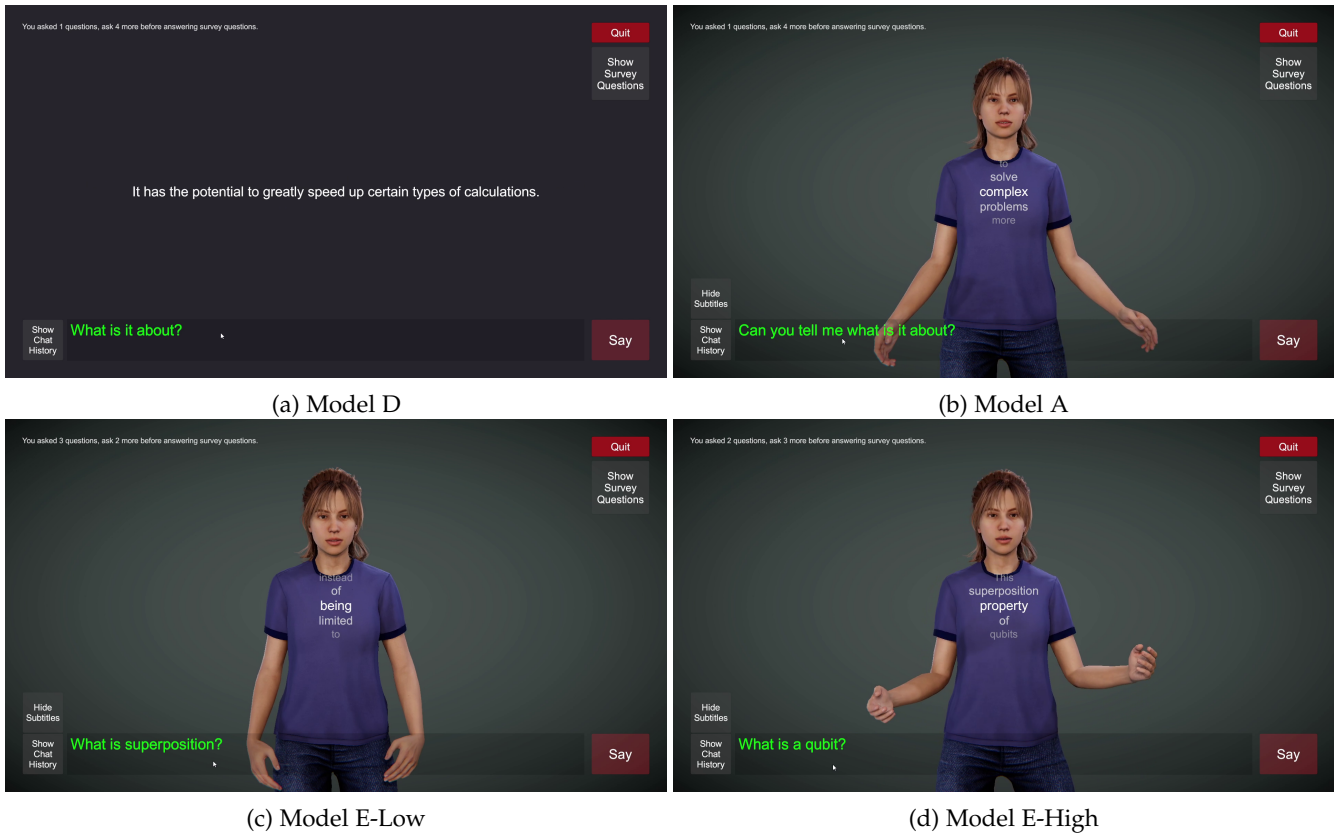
You asked 1 questions, ask 4 more before answering survey questions.

Quit

Show Survey Questions

It has the potential to greatly speed up certain types of calculations.

Show Chat History

What is it about?

Say

(a) Model D

You asked 1 questions, ask 4 more before answering survey questions.

Quit

Show Survey Questions

to solve complex problems more

Hide Subtitles

Show Chat History

Can you tell me what is it about?

Say

(b) Model A

You asked 3 questions, ask 2 more before answering survey questions.

Quit

Show Survey Questions

instead of being limited to

Hide Subtitles

Show Chat History

What is superposition?

Say

(c) Model E-Low

You asked 2 questions, ask 3 more before answering survey questions.

Quit

Show Survey Questions

This superposition property of qubits

Hide Subtitles

Show Chat History

What is a qubit?

Say

(d) Model E-High